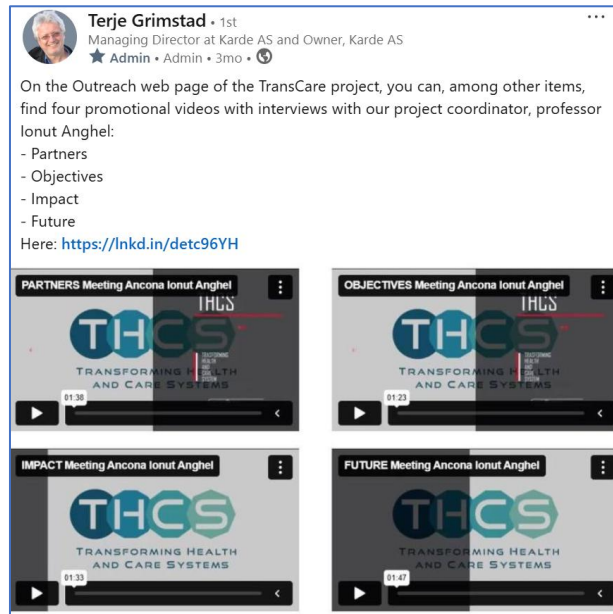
Terje Grimstad • 1st
Managing Director at Karde AS and Owner, Karde AS
Admin • Admin • 3mo •

On the Outreach web page of the TransCare project, you can, among other items, find four promotional videos with interviews with our project coordinator, professor Ionut Anghel:
- Partners
- Objectives
- Impact
- Future
Here: https://lnkd.in/detc96YH

PARTNERS Meeting Ancona Ionut Anghel
THCS
TRANSFORMING HEALTH AND CARE SYSTEMS
01:38

OBJECTIVES Meeting Ancona Ionut Anghel
THCS
TRANSFORMING HEALTH AND CARE SYSTEMS
01:23

IMPACT Meeting Ancona Ionut Anghel
THCS
TRANSFORMING HEALTH AND CARE SYSTEMS
01:33

FUTURE Meeting Ancona Ionut Anghel
THCS
TRANSFORMING HEALTH AND CARE SYSTEMS
01:47